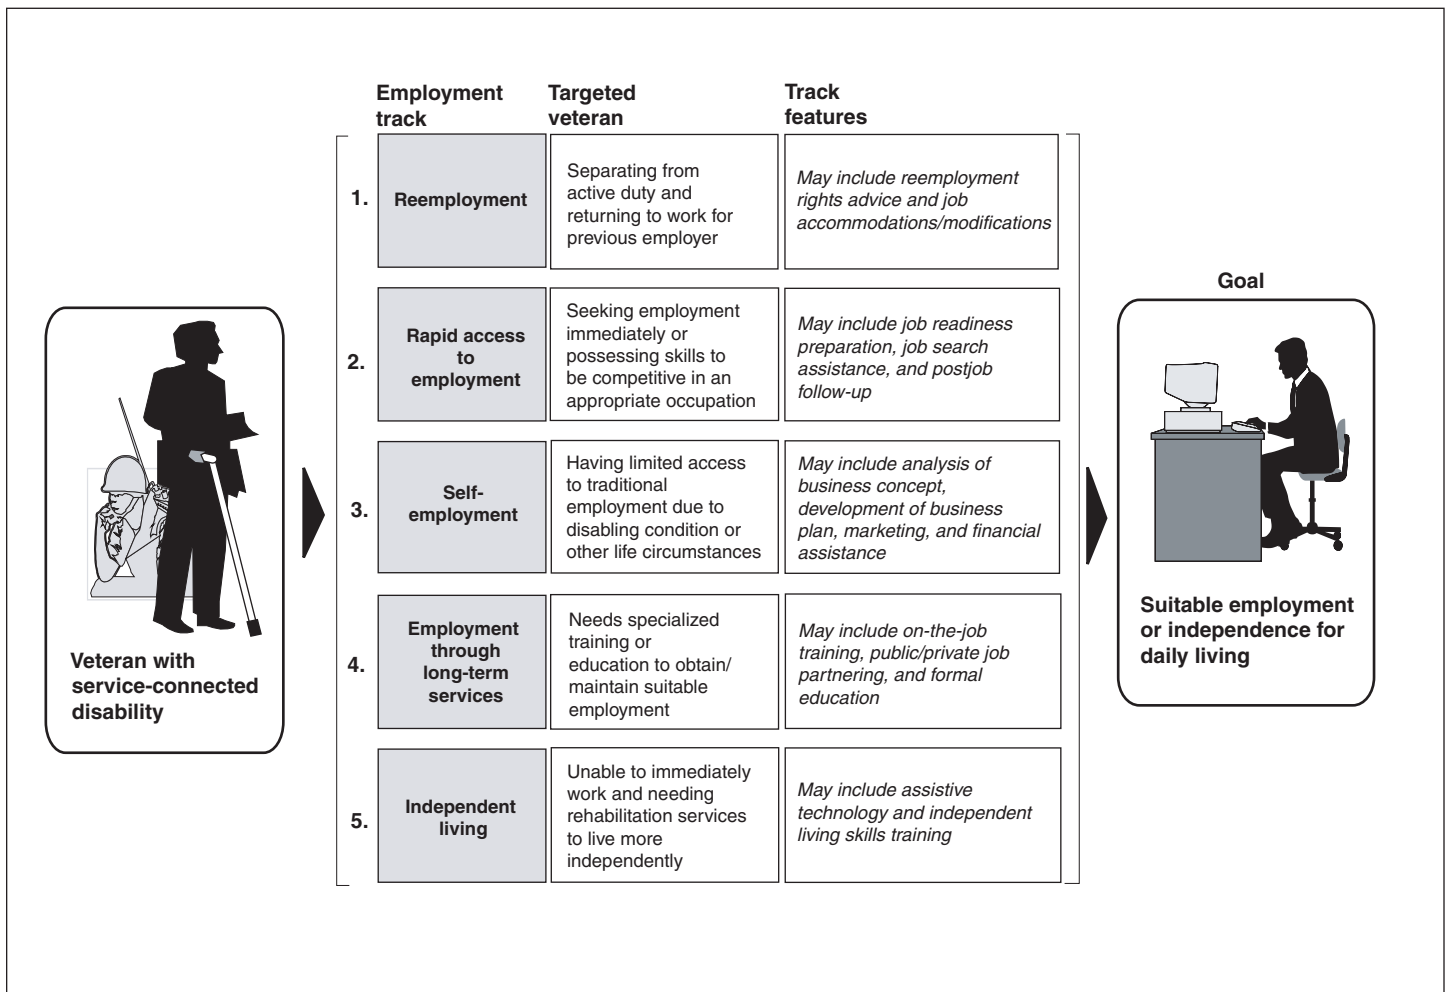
Veteran with service-connected disability

| | Employment track | Targeted veteran | Track features |
|---|---|---|---|
| 1. | Reemployment | Separating from active duty and returning to work for previous employer | *May include reemployment rights advice and job accommodations/modifications* |
| 2. | Rapid access to employment | Seeking employment immediately or possessing skills to be competitive in an appropriate occupation | *May include job readiness preparation, job search assistance, and postjob follow-up* |
| 3. | Self-employment | Having limited access to traditional employment due to disabling condition or other life circumstances | *May include analysis of business concept, development of business plan, marketing, and financial assistance* |
| 4. | Employment through long-term services | Needs specialized training or education to obtain/ maintain suitable employment | *May include on-the-job training, public/private job partnering, and formal education* |
| 5. | Independent living | Unable to immediately work and needing rehabilitation services to live more independently | *May include assistive technology and independent living skills training* |

Goal

Suitable employment or independence for daily living